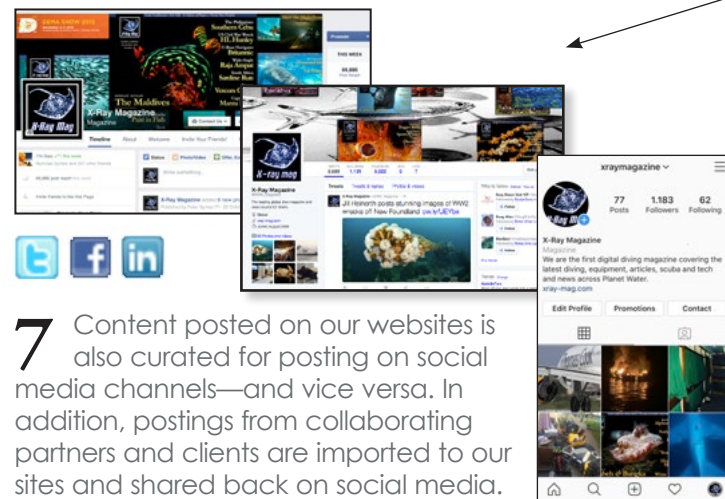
DEMA SHOW 2015

The Philippines
Southern Cebu

HL Hunley

Raja Ampat

Sardine Run

The Maldives

X-Ray Mag

X-Ray Magazine

Timeline About Welcome Invite Your Friends!

Status Photo/Video

Write something...

Tweets Tweets & replies Photos & videos

Jill Heinerth posts stunning images of WW2 wrecks of New Foundland

xraymagazine

77 Posts
1.183 Followers
62 Following

X-Ray Magazine
Magazine
We are the first digital diving magazine covering the latest diving, equipment, articles, scuba and tech and news across Planet Water.
xray-mag.com

Edit Profile
Promotions
Contact

7 Content posted on our websites is also curated for posting on social media channels—and vice versa. In addition, postings from collaborating partners and clients are imported to our sites and shared back on social media.